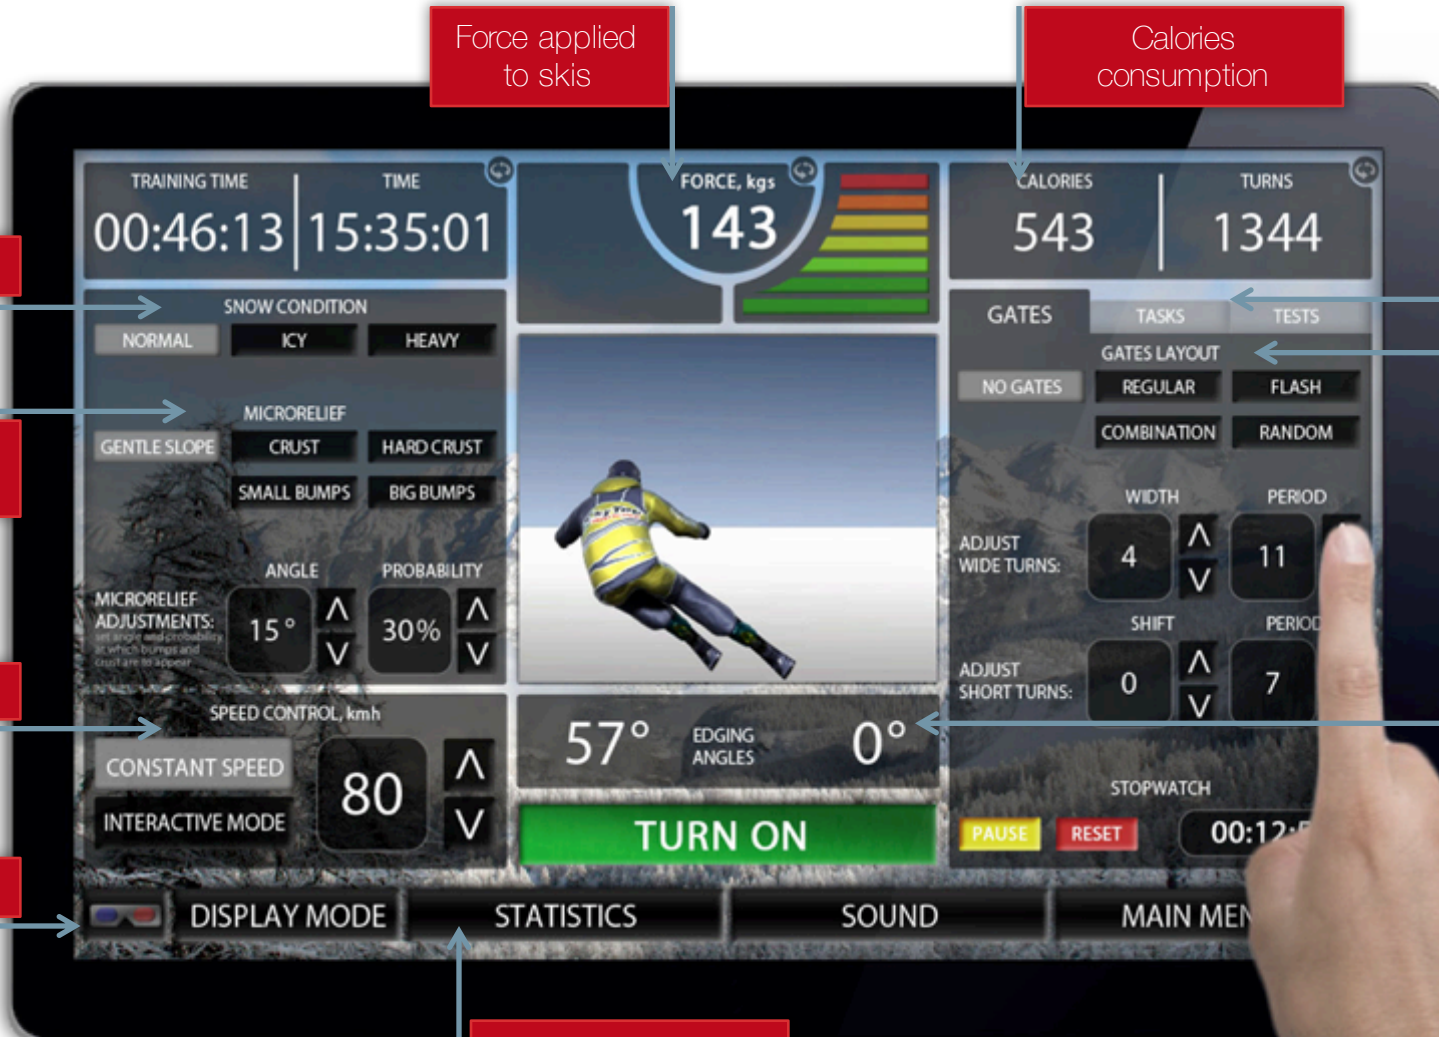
Force applied to skis

Calories consumption

TRAINING TIME
00:46:13

TIME
15:35:01

FORCE, kgs
143

CALORIES
543

TURNS
1344

SNOW CONDITION
NORMAL
ICY
HEAVY

MICRORELIEF
GENTLE SLOPE
CRUST
HARD CRUST
SMALL BUMPS
BIG BUMPS

MICRORELIEF ADJUSTMENTS:
set angle and probability at which bumps and crust are to appear

ANGLE
15 °

PROBABILITY
30%

SPEED CONTROL, kmh
CONSTANT SPEED
INTERACTIVE MODE
80

57°
EDGING ANGLES
0°

TURN ON

GATES
TASKS
TESTS

GATES LAYOUT
NO GATES
REGULAR
FLASH
COMBINATION
RANDOM

WIDTH
PERIOD
ADJUST WIDE TURNS:
4
11

SHIFT
PERIOD
ADJUST SHORT TURNS:
0
7

STOPWATCH
PAUSE
RESET
00:12:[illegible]

DISPLAY MODE
STATISTICS
SOUND
MAIN MEN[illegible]